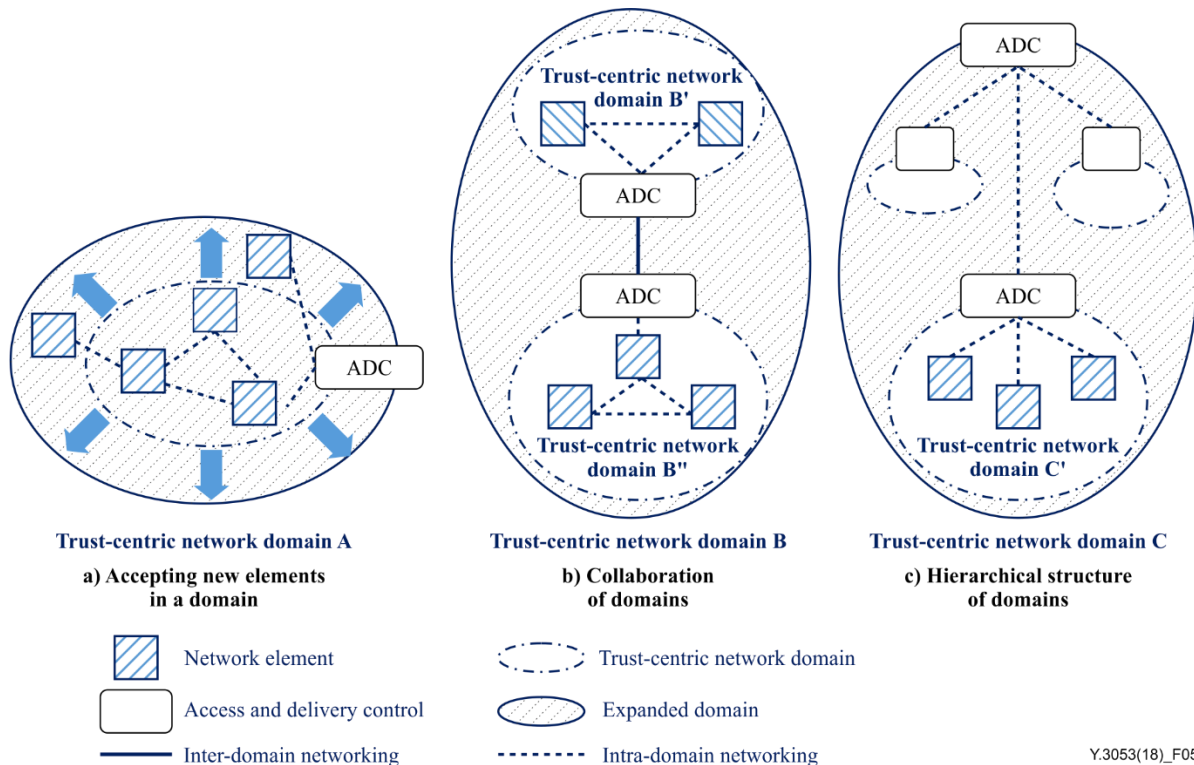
ADC

Trust-centric network domain A

a) Accepting new elements in a domain

Trust-centric network domain B'

ADC

ADC

Trust-centric network domain B''

Trust-centric network domain B

b) Collaboration of domains

ADC

ADC

Trust-centric network domain C'

Trust-centric network domain C

c) Hierarchical structure of domains

Network element

Access and delivery control

Inter-domain networking

Trust-centric network domain

Expanded domain

Intra-domain networking

Y.3053(18)_F05